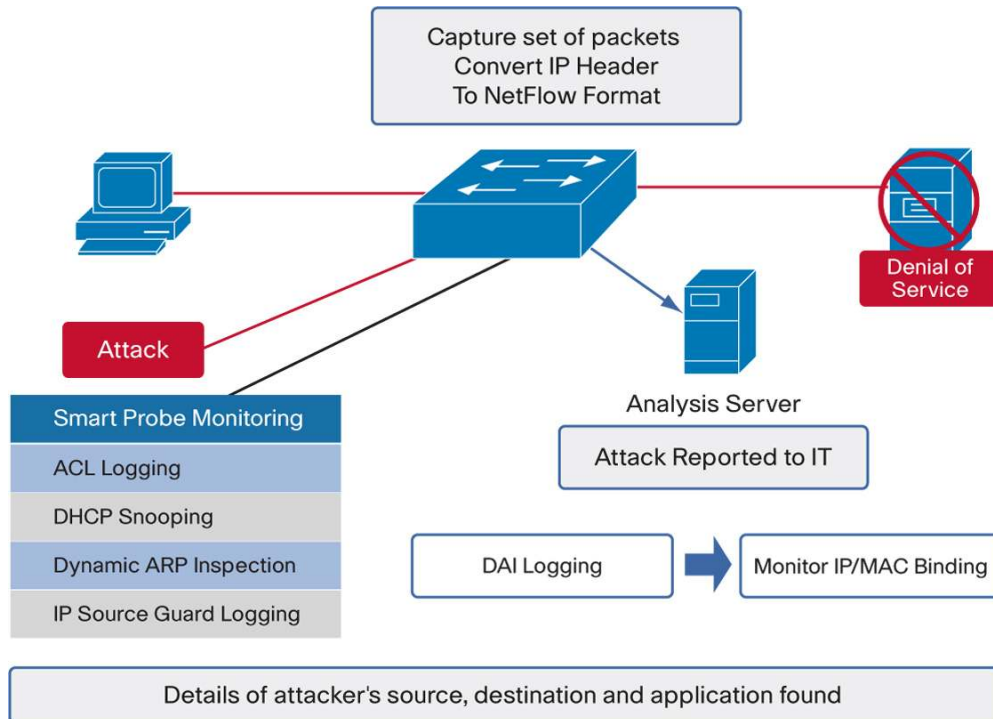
Capture set of packets
Convert IP Header
To NetFlow Format

Denial of Service

Attack

Analysis Server

Attack Reported to IT

Smart Probe Monitoring

ACL Logging

DHCP Snooping

Dynamic ARP Inspection

IP Source Guard Logging

DAI Logging

Monitor IP/MAC Binding

Details of attacker's source, destination and application found